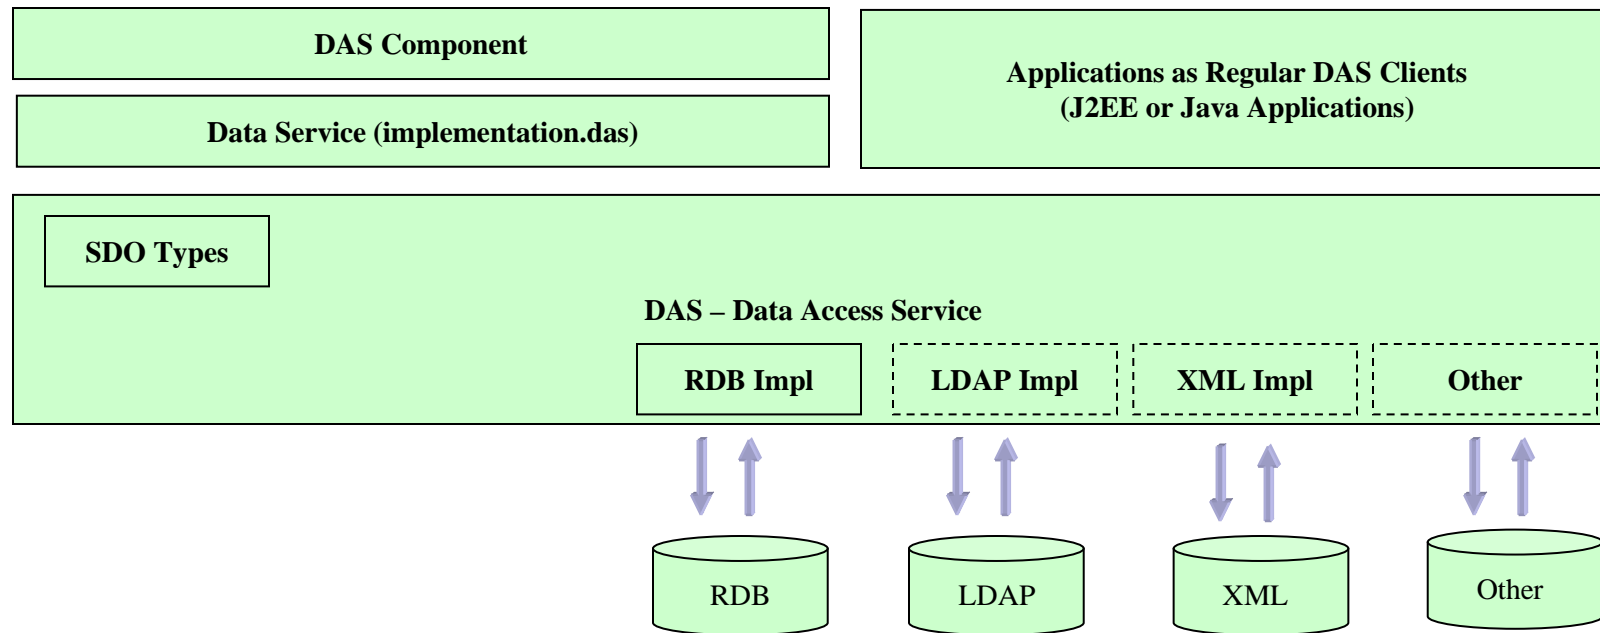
DAS Component

Data Service (implementation.das)

Applications as Regular DAS Clients
(J2EE or Java Applications)

SDO Types

DAS – Data Access Service

RDB Impl

LDAP Impl

XML Impl

Other

RDB

LDAP

XML

Other